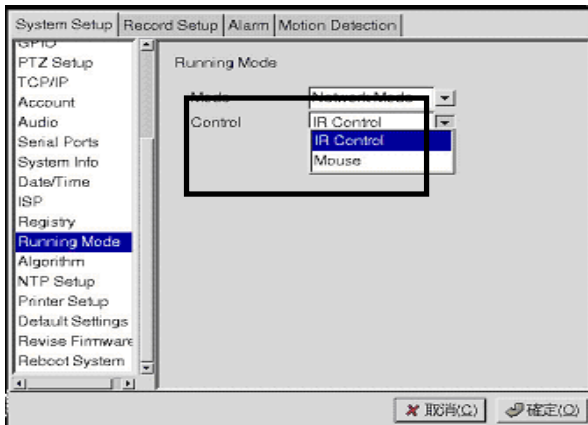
System Setup | Record Setup | Alarm | Motion Detection

GPIO
PTZ Setup
TCP/IP
Account
Audio
Serial Ports
System Info
Date/Time
ISP
Registry
Running Mode
Algorithm
NTP Setup
Printer Setup
Default Settings
Revise Firmware
Reboot System

Running Mode

Mode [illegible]
Control IR Control
IR Control
Mouse

取消(C) 確定(O)